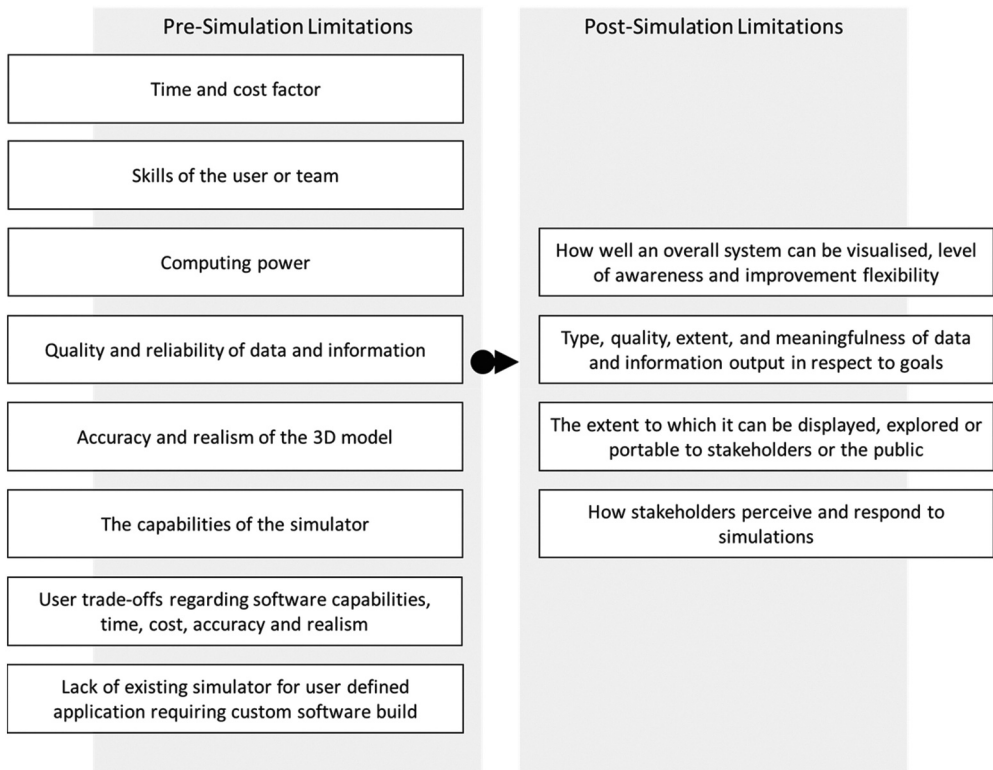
Pre-Simulation Limitations

Time and cost factor

Skills of the user or team

Computing power

Quality and reliability of data and information

Accuracy and realism of the 3D model

The capabilities of the simulator

User trade-offs regarding software capabilities, time, cost, accuracy and realism

Lack of existing simulator for user defined application requiring custom software build

Post-Simulation Limitations

How well an overall system can be visualised, level of awareness and improvement flexibility

Type, quality, extent, and meaningfulness of data and information output in respect to goals

The extent to which it can be displayed, explored or portable to stakeholders or the public

How stakeholders perceive and respond to simulations